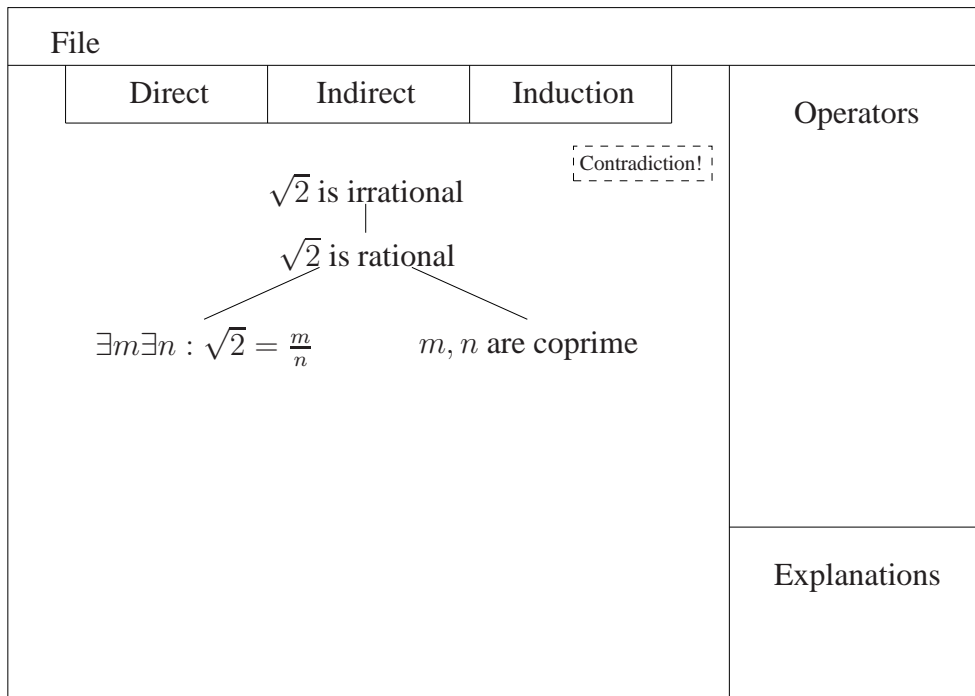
File

| Direct | Indirect | Induction |
|---|---|---|

Operators

Contradiction!

$\sqrt{2}$ is irrational

$\sqrt{2}$ is rational

$\exists m \exists n : \sqrt{2} = \frac{m}{n}$

$m, n$ are coprime

Explanations